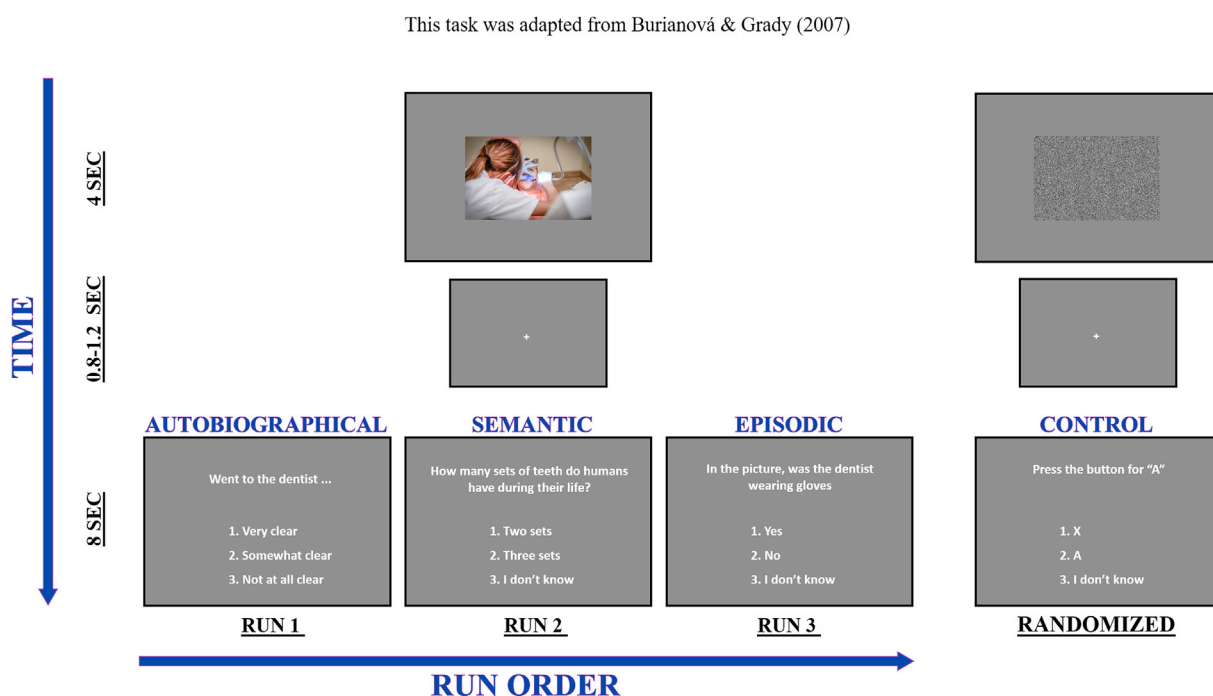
This task was adapted from Burianová & Grady (2007)

TIME

4 SEC

0.8-1.2 SEC

8 SEC

+

+

AUTOBIOGRAPHICAL

Went to the dentist ...

1. Very clear
2. Somewhat clear
3. Not at all clear

RUN 1

SEMANTIC

How many sets of teeth do humans have during their life?

1. Two sets
2. Three sets
3. I don't know

RUN 2

EPISODIC

In the picture, was the dentist wearing gloves

1. Yes
2. No
3. I don't know

RUN 3

CONTROL

Press the button for "A"

1. X
2. A
3. I don't know

RANDOMIZED

RUN ORDER